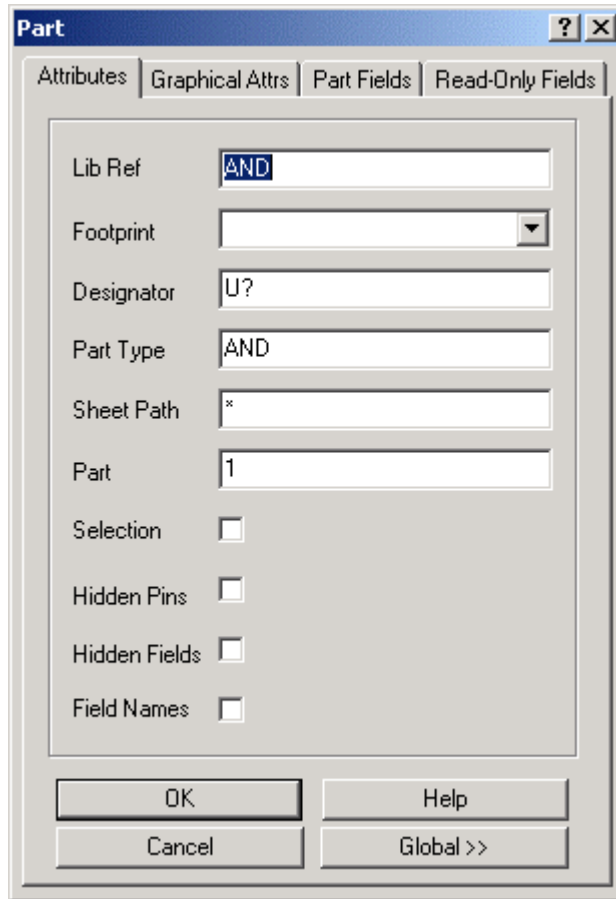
Part ? X

Attributes | Graphical Attrs | Part Fields | Read-Only Fields

Lib Ref AND

Footprint

Designator U?

Part Type AND

Sheet Path *

Part 1

Selection

Hidden Pins

Hidden Fields

Field Names

OK

Help

Cancel

Global >>